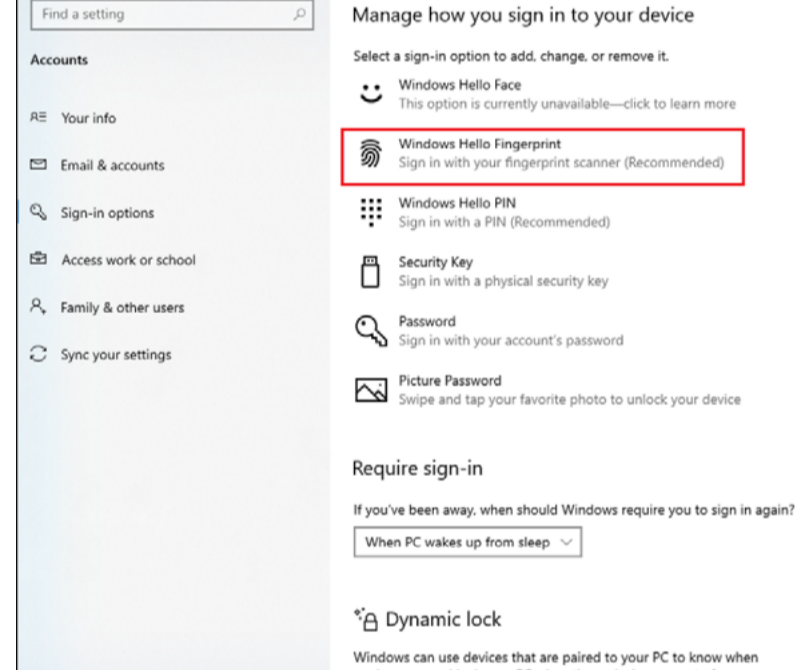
Find a setting

Accounts

Your info

Email & accounts

Sign-in options

Access work or school

Family & other users

Sync your settings

Manage how you sign in to your device

Select a sign-in option to add, change, or remove it.

Windows Hello Face
This option is currently unavailable—click to learn more

Windows Hello Fingerprint
Sign in with your fingerprint scanner (Recommended)

Windows Hello PIN
Sign in with a PIN (Recommended)

Security Key
Sign in with a physical security key

Password
Sign in with your account's password

Picture Password
Swipe and tap your favorite photo to unlock your device

Require sign-in

If you've been away, when should Windows require you to sign in again?

When PC wakes up from sleep

Dynamic lock

Windows can use devices that are paired to your PC to know when